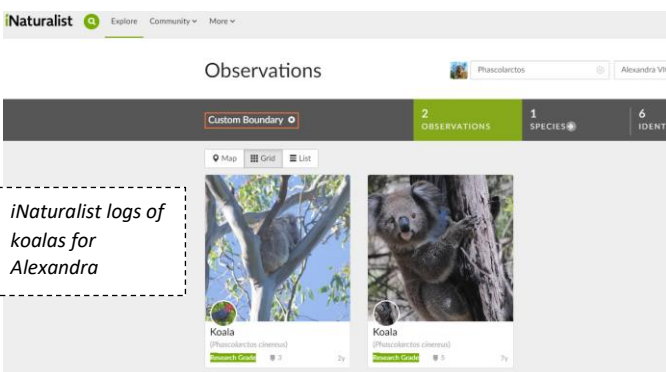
iNaturalist Explore Community More

Observations

Phascolarctos

Alexandra Vi

Custom Boundary

2 OBSERVATIONS

1 SPECIES

6 IDENT

Map Grid List

iNaturalist logs of koalas for Alexandra

Koala
(Phascolarctos cinereus)
Research Grade 3 2y

Koala
(Phascolarctos cinereus)
Research Grade 5 7y